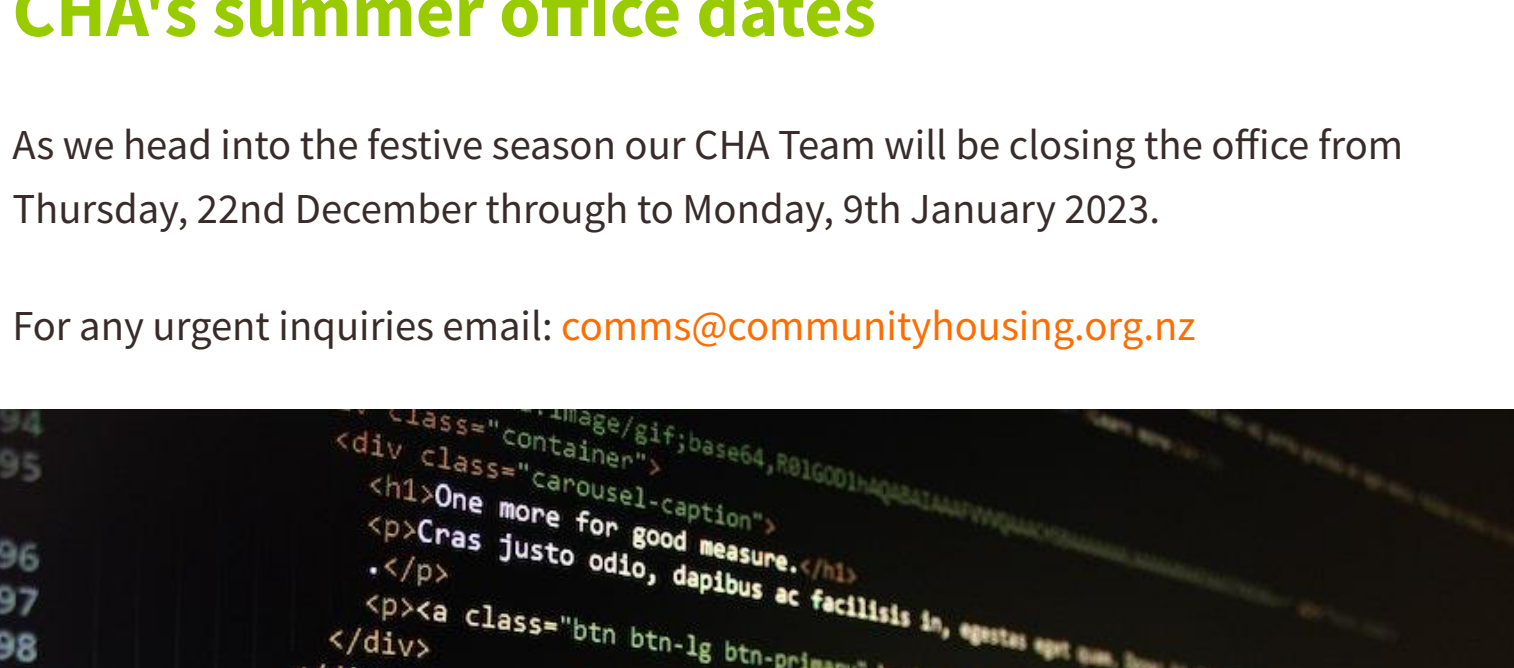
CHA's summer office dates

As we head into the festive season our CHA Team will be closing the office from Thursday, 22nd December through to Monday, 9th January 2023.

For any urgent inquiries email: comms@communityhousing.org.nz

94 class="container">
95 <div class="carousel-caption">
<h1>One more for good measure.</h1>
96 <p>Cras justo odio, dapibus ac facilisis in, egestas eget quam. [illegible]
.</p>
97 <p><a class="btn btn-lg btn-primary" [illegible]
98 </div>